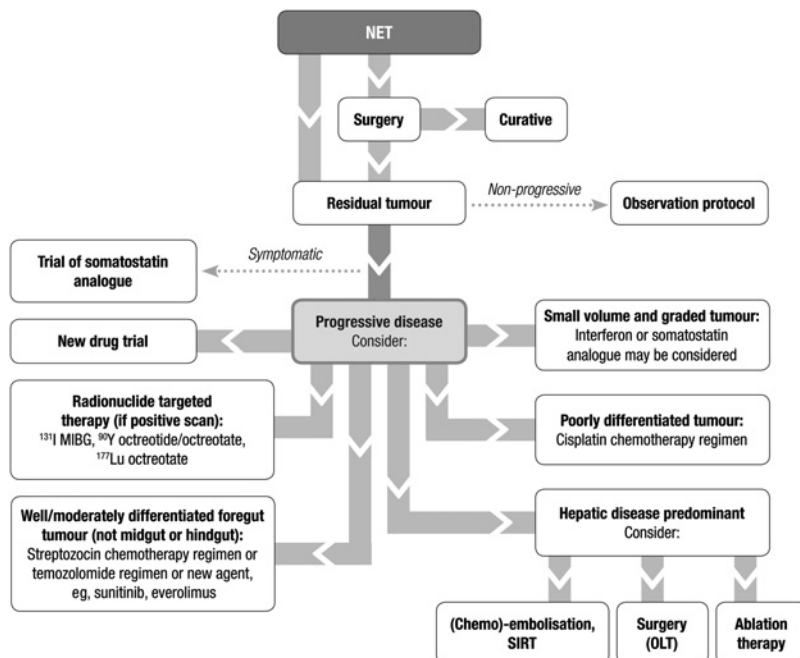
NET

Surgery

Curative

Residual tumour

Non-progressive

Observation protocol

Symptomatic

Trial of somatostatin analogue

Progressive disease
Consider:

New drug trial

Small volume and graded tumour:
Interferon or somatostatin analogue may be considered

Radionuclide targeted therapy (if positive scan):
$^{131}$I MIBG, $^{90}$Y octreotide/octreotate, $^{177}$Lu octreotate

Poorly differentiated tumour:
Cisplatin chemotherapy regimen

Well/moderately differentiated foregut tumour (not midgut or hindgut):
Streptozocin chemotherapy regimen or temozolomide regimen or new agent, eg, sunitinib, everolimus

Hepatic disease predominant
Consider:

(Chemo)-embolisation, SIRT

Surgery (OLT)

Ablation therapy